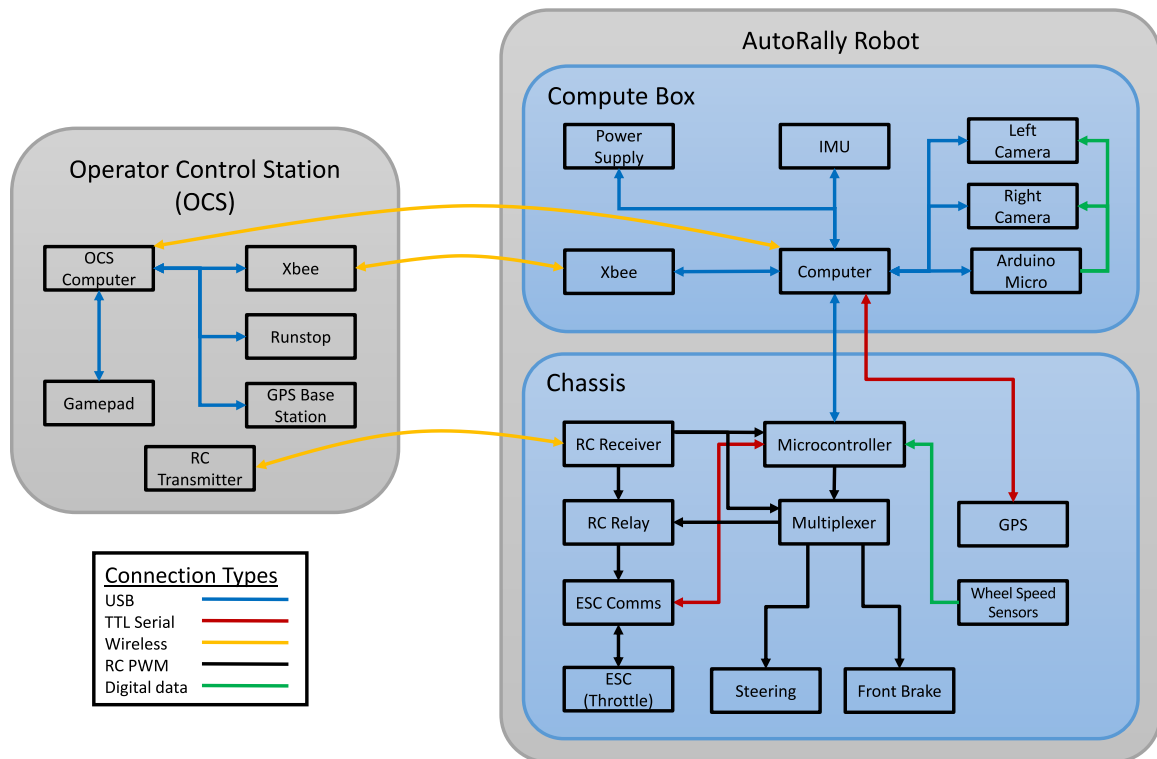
Operator Control Station (OCS)

OCS Computer

Xbee

Runstop

GPS Base Station

Gamepad

RC Transmitter

AutoRally Robot

Compute Box

Power Supply

IMU

Left Camera

Right Camera

Xbee

Computer

Arduino Micro

Chassis

RC Receiver

Microcontroller

RC Relay

Multiplexer

GPS

ESC Comms

Wheel Speed Sensors

ESC (Throttle)

Steering

Front Brake

Connection Types
USB
TTL Serial
Wireless
RC PWM
Digital data